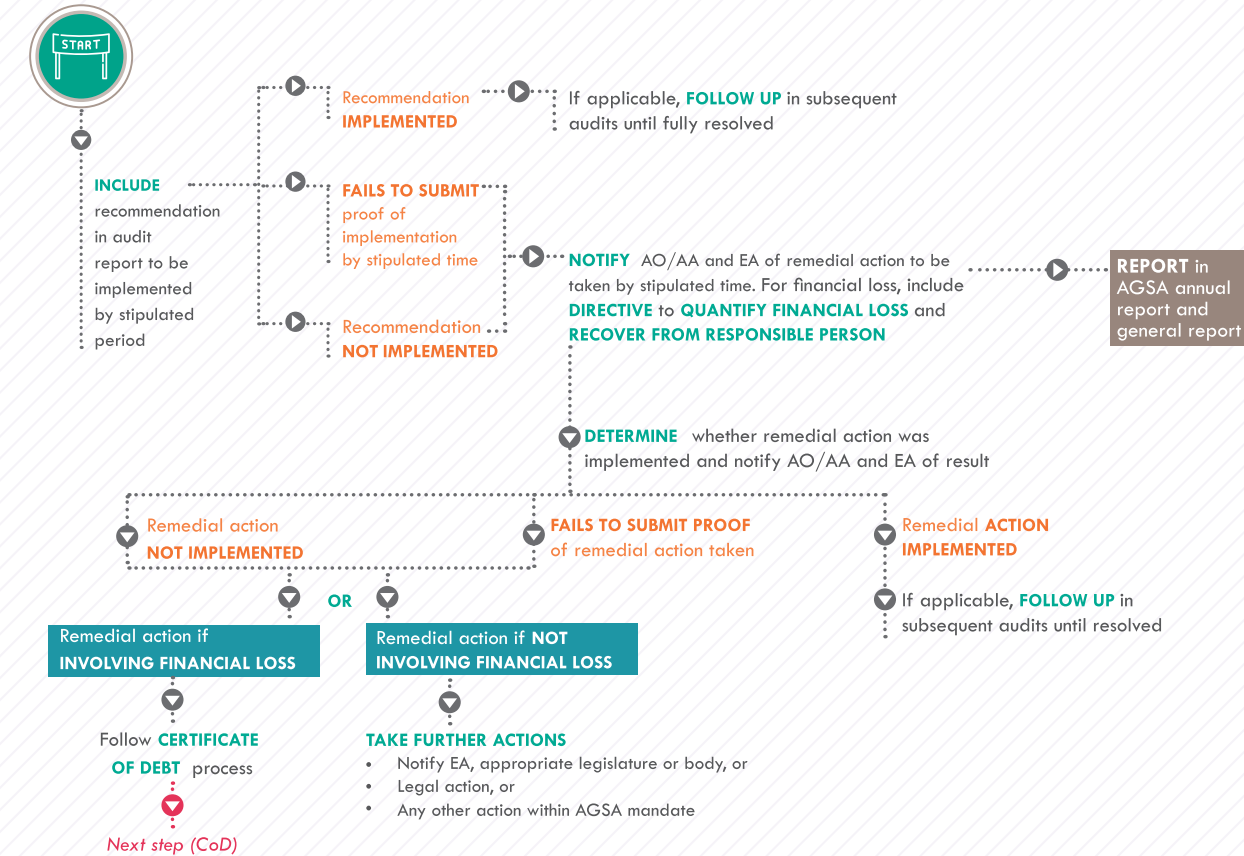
START

INCLUDE recommendation in audit report to be implemented by stipulated period

Recommendation IMPLEMENTED

If applicable, FOLLOW UP in subsequent audits until fully resolved

FAILS TO SUBMIT proof of implementation by stipulated time

Recommendation NOT IMPLEMENTED

NOTIFY AO/AA and EA of remedial action to be taken by stipulated time. For financial loss, include DIRECTIVE to QUANTIFY FINANCIAL LOSS and RECOVER FROM RESPONSIBLE PERSON

REPORT in AGSA annual report and general report

DETERMINE whether remedial action was implemented and notify AO/AA and EA of result

Remedial action NOT IMPLEMENTED

FAILS TO SUBMIT PROOF of remedial action taken

Remedial ACTION IMPLEMENTED

If applicable, FOLLOW UP in subsequent audits until resolved

OR

Remedial action if INVOLVING FINANCIAL LOSS

Remedial action if NOT INVOLVING FINANCIAL LOSS

Follow CERTIFICATE OF DEBT process

Next step (CoD)

TAKE FURTHER ACTIONS
- Notify EA, appropriate legislature or body, or
- Legal action, or
- Any other action within AGSA mandate